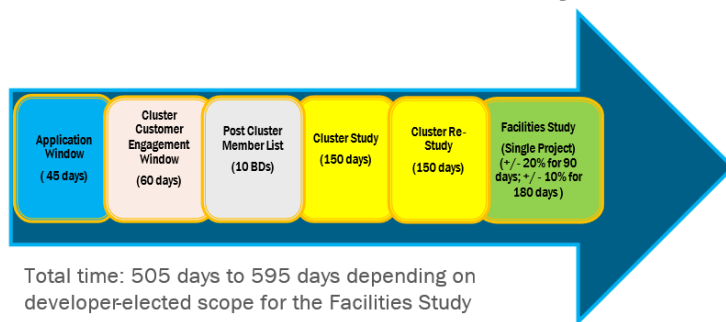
Application Window

( 45 days)

Cluster Customer Engagement Window

(60 days)

Post Cluster Member List

(10 BDs)

Cluster Study

(150 days)

Cluster Re-Study

(150 days)

Facilities Study

(Single Project)

(+/- 20% for 90 days; +/- 10% for 180 days)

Total time: 505 days to 595 days depending on developer-elected scope for the Facilities Study